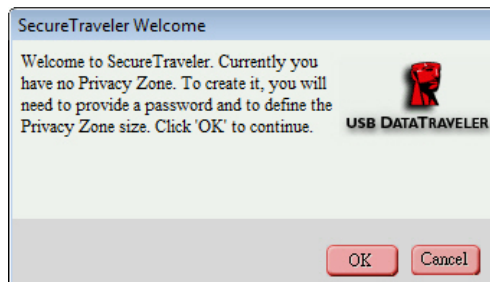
SecureTraveler Welcome

Welcome to SecureTraveler. Currently you have no Privacy Zone. To create it, you will need to provide a password and to define the Privacy Zone size. Click 'OK' to continue.

USB DATATRAVELER

OK

Cancel